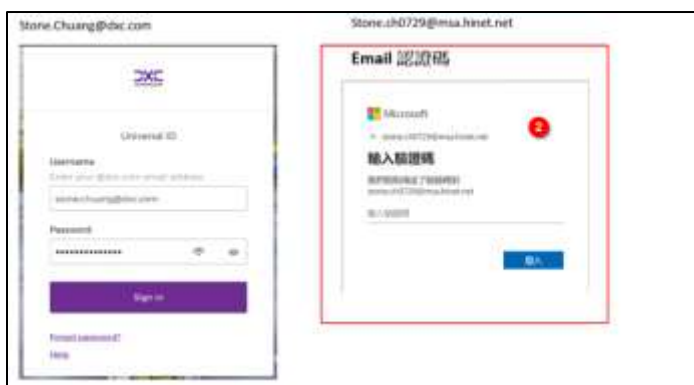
Stone.Chuang@dsc.com

Stone.ch0729@msa.hinet.net

DSC

Universal ID

Username

Enter your @dsc.com email address

stone.chuang@dsc.com

Password

••••••••••••••••

Sign in

Forgot password?

Help

Email 認證碼

Microsoft

← stone.ch0729@msa.hinet.net

2

輸入驗證碼

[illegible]
stone.ch0729@msa.hinet.net

輸入驗證碼

登入